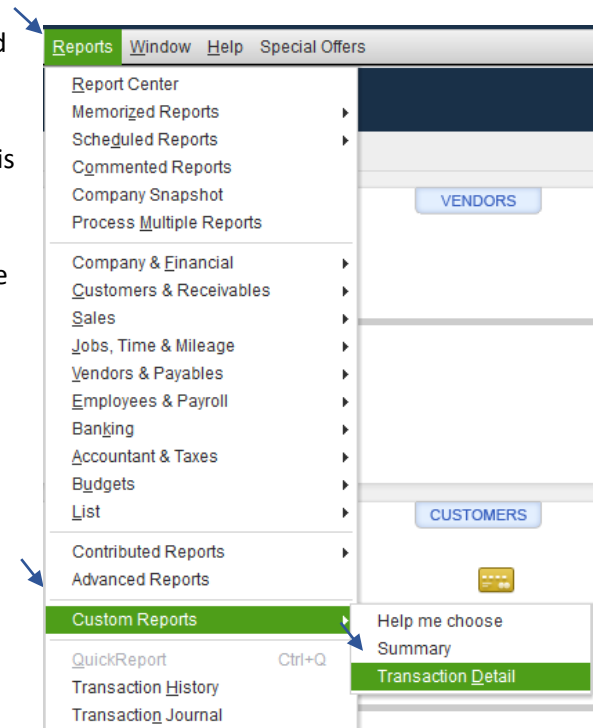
d

is

e

Reports Window Help Special Offers

Report Center
Memorized Reports
Scheduled Reports
Commented Reports
Company Snapshot
Process Multiple Reports

Company & Financial
Customers & Receivables
Sales
Jobs, Time & Mileage
Vendors & Payables
Employees & Payroll
Banking
Accountant & Taxes
Budgets
List

Contributed Reports
Advanced Reports

Custom Reports

QuickReport Ctrl+Q
Transaction History
Transaction Journal

VENDORS

CUSTOMERS

Help me choose
Summary
Transaction Detail